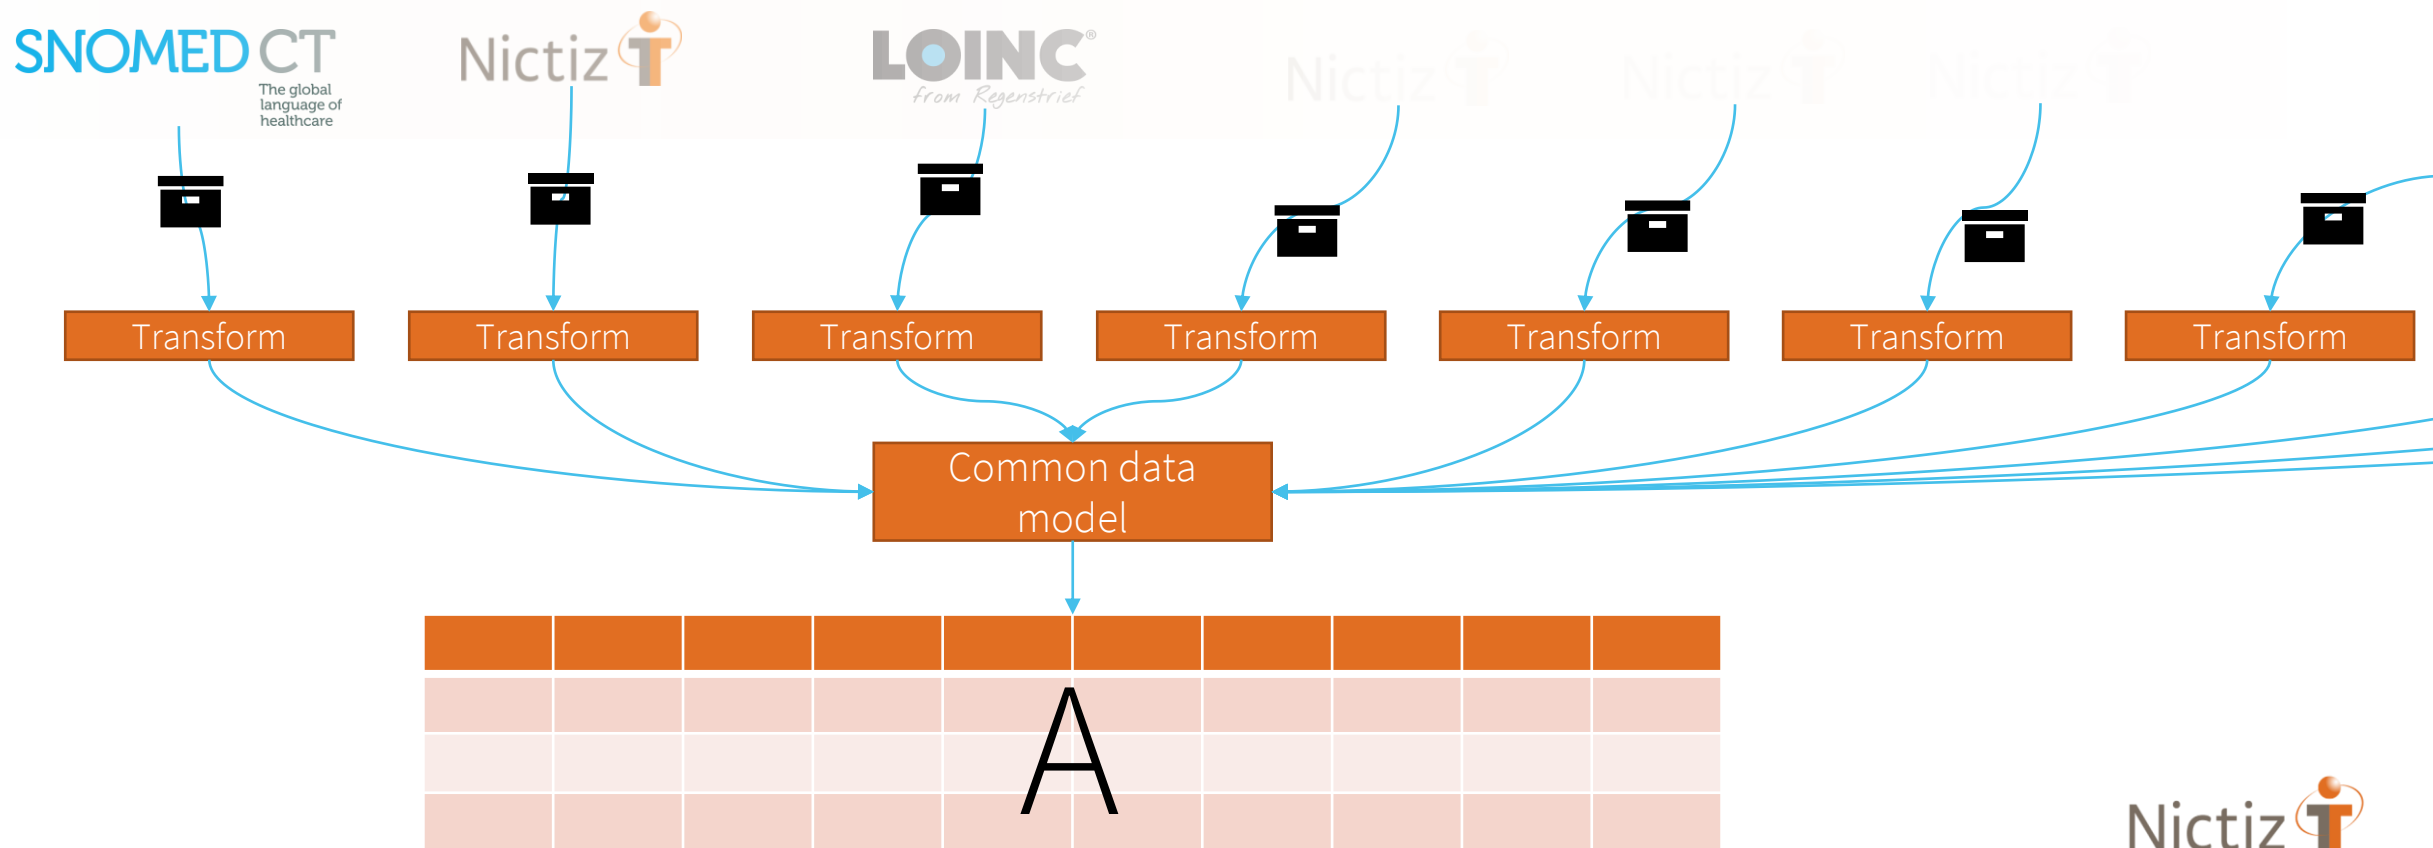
SNOMED CT
The global language of healthcare

Nictiz

LOINC®
from Regenstrief

Nictiz

Nictiz

Nictiz

Transform

Transform

Transform

Transform

Transform

Transform

Transform

Common data model

A

Nictiz